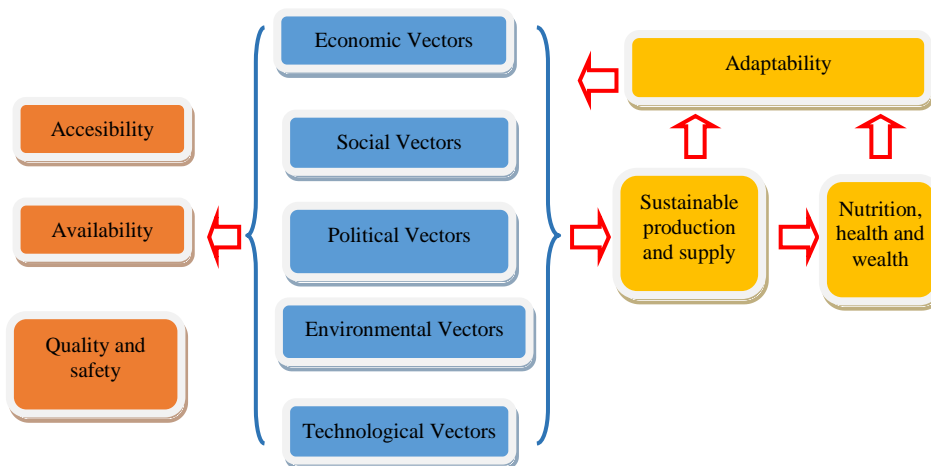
Accesibility

Availability

Quality and safety

Economic Vectors

Social Vectors

Political Vectors

Environmental Vectors

Technological Vectors

Adaptability

Sustainable production and supply

Nutrition, health and wealth